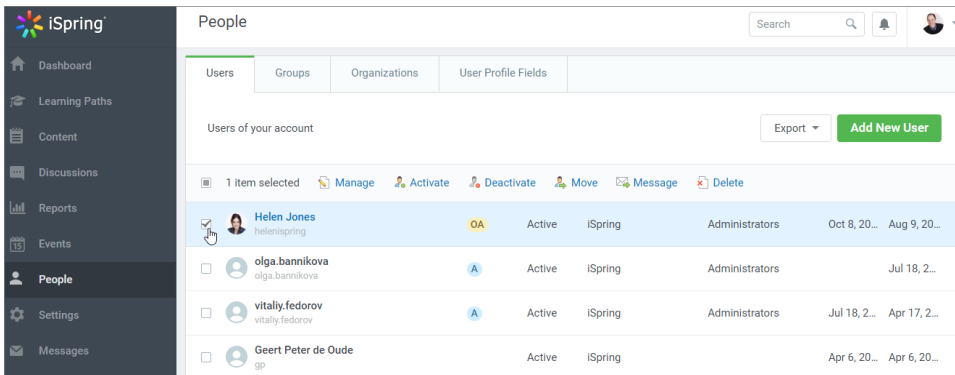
iSpring

Dashboard
Learning Paths
Content
Discussions
Reports
Events
People
Settings
Messages

People

Search

Users | Groups | Organizations | User Profile Fields

Users of your account

Export
Add New User

1 item selected  Manage  Activate  Deactivate  Move  Message  Delete

| | Name | Role | Status | Organization | Group | | |
|---|---|---|---|---|---|---|---|
| ☑ | Helen Jones helenispring | OA | Active | iSpring | Administrators | Oct 8, 20... | Aug 9, 20... |
| ☐ | olga.bannikova olga.bannikova | A | Active | iSpring | Administrators | | Jul 18, 2... |
| ☐ | vitaliy.fedorov vitaliy.fedorov | A | Active | iSpring | Administrators | Jul 18, 2... | Apr 17, 2... |
| ☐ | Geert Peter de Oude gp | | Active | iSpring | | Apr 6, 20... | Apr 6, 20... |